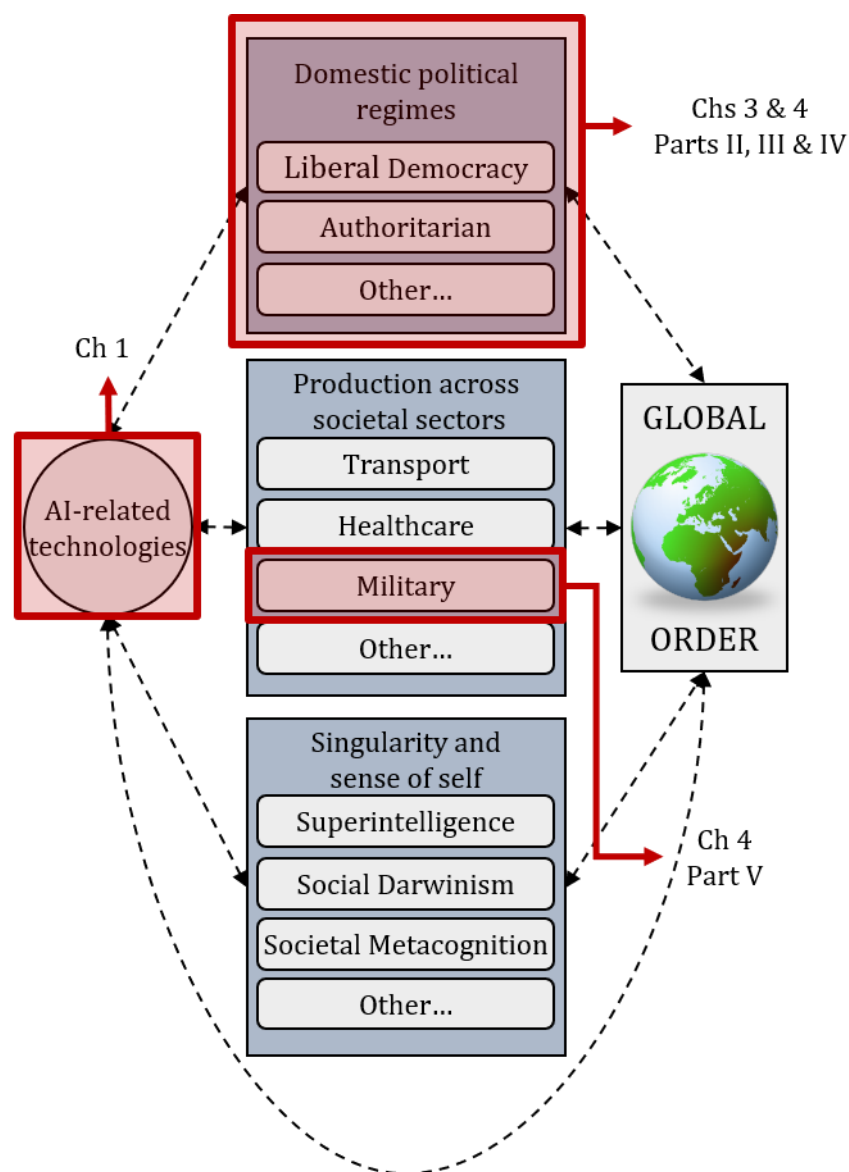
Domestic political regimes

Liberal Democracy

Authoritarian

Other...

Chs 3 & 4
Parts II, III & IV

Ch 1

AI-related technologies

Production across societal sectors

Transport

Healthcare

Military

Other...

GLOBAL

ORDER

Singularity and sense of self

Superintelligence

Social Darwinism

Societal Metacognition

Other...

Ch 4
Part V